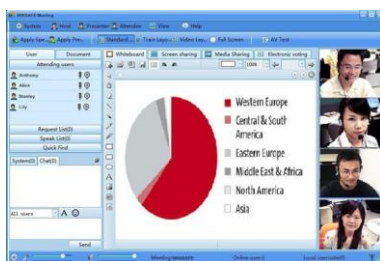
WEBCAFE Meeting
System Host Presenter Attendee View Help
Apply Spe... Apply Pre... Standard Train Lays... Video Lay... Full Screen All Text
User Document
Attending users
Anthony
Alice
Stanley
Lily
Request List(0)
Speak List(0)
Quick Find
System(0) Chat(0)
All users A
Send
Whiteboard Screen sharing Media Sharing Electronic voting
100%
Western Europe
Central & South America
Eastern Europe
Middle East & Africa
North America
Asia
Meeting message Online user:1 Local user:null(0)